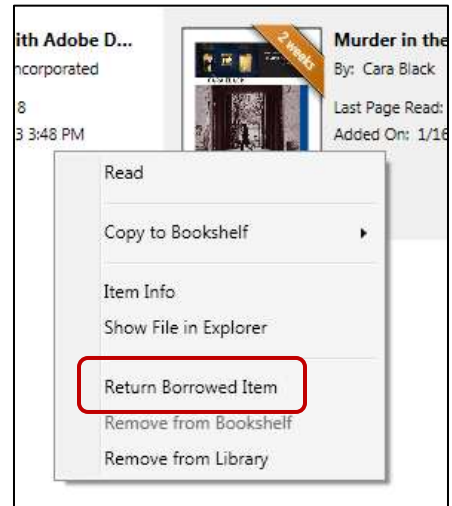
ith Adobe D...
ncorporated

8
3 3:48 PM

2 weeks

Murder in the
By: Cara Black

Last Page Read:
Added On: 1/16

Read

Copy to Bookshelf

Item Info
Show File in Explorer

Return Borrowed Item
Remove from Bookshelf
Remove from Library